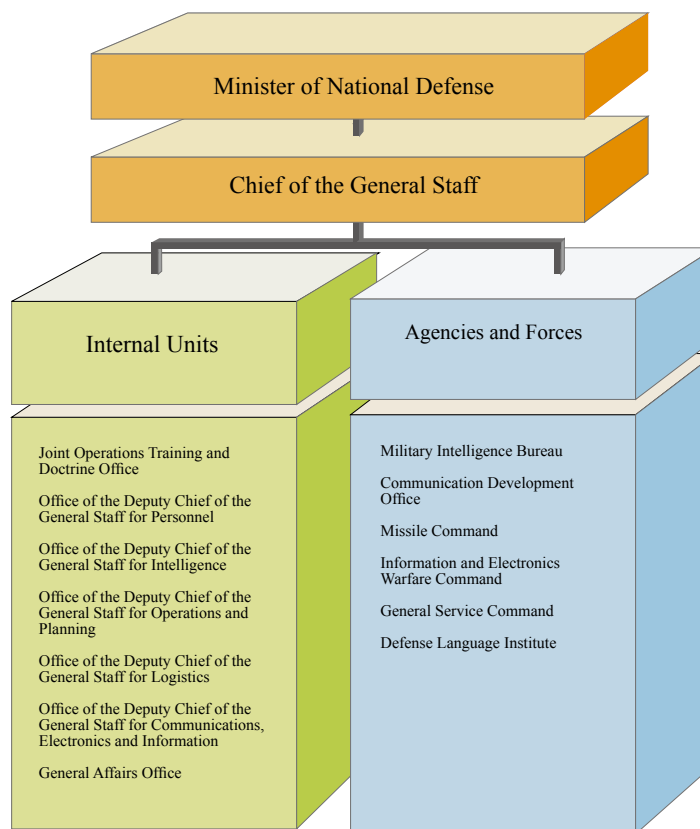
Minister of National Defense

Chief of the General Staff

Internal Units

Joint Operations Training and Doctrine Office

Office of the Deputy Chief of the General Staff for Personnel

Office of the Deputy Chief of the General Staff for Intelligence

Office of the Deputy Chief of the General Staff for Operations and Planning

Office of the Deputy Chief of the General Staff for Logistics

Office of the Deputy Chief of the General Staff for Communications, Electronics and Information

General Affairs Office

Agencies and Forces

Military Intelligence Bureau

Communication Development Office

Missile Command

Information and Electronics Warfare Command

General Service Command

Defense Language Institute